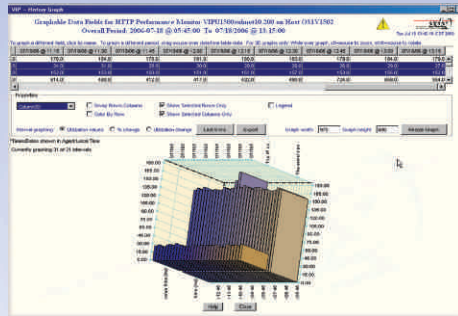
VIP – History Graph

Graphable Data Fields for MPTP Performance Monitor VIPU1500subsys0-200 on Host OSIV1502
Overall Period: 2006-07-18 @ 05:45:00 To 07/18/2006 @ 13:15:00

Tue Jul 18 13:45:19 EST 2006

| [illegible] | 07/18/2006 @ 11:30 | 07/18/2006 @ 11:45 | 07/18/2006 @ 12:00 | 07/18/2006 @ 12:15 | 07/18/2006 @ 12:30 | 07/18/2006 @ 12:45 | 07/18/2006 @ 13:00 | 07/18/2006 @ 13:15 |
|---|---|---|---|---|---|---|---|---|
| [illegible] | 178.0 | 184.0 | 191.0 | 130.0 | 183.0 | 178.0 | 154.0 | 179.0 |
| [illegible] | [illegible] | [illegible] | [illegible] | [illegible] | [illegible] | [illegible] | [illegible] | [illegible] |
| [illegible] | 153.0 | 154.0 | 153.0 | 153.0 | 153.0 | 153.0 | 153.0 | 153.0 |
| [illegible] | 414.0 | 414.0 | 417.0 | 422.0 | 400.0 | 724.0 | 690.0 | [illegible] |

Properties
Column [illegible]
Swap Rows/Columns
Show Selected Rows Only
Legend
Color By Row
Show Selected Columns Only
Interval graphing: Utilization values % change Utilization change
Last Hours
Export
Graph width: 975 Graph height: 600
Redraw Graph

*Times/Dates shown in Agent Local Time
Currently graphing 31 of 31 intervals

180.00
165.00
150.00
135.00
120.00
105.00
90.00
75.00
60.00
45.00
30.00
15.00
0.00

Help
Close